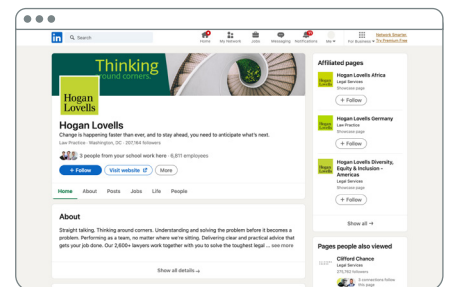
in Search

Home My Network Jobs Messaging Notifications Me For Business Network Smarter Try Premium Free

Thinking around corners.

Hogan Lovells

Hogan Lovells

Change is happening faster than ever, and to stay ahead, you need to anticipate what's next.

Law Practice · Washington, DC · 237,184 followers

3 people from your school work here · 6,811 employees

+ Follow Visit website More

Home About Posts Jobs Life People

About

Straight talking. Thinking around corners. Understanding and solving the problem before it becomes a problem. Performing as a team, no matter where we're sitting. Delivering clear and practical advice that gets your job done. Our 2,600+ lawyers work together with you to solve the toughest legal ... see more

Show all details →

Affiliated pages

Hogan Lovells Africa
Legal Services
Showcase page
+ Follow

Hogan Lovells Germany
Law Practice
Showcase page
+ Follow

Hogan Lovells Diversity, Equity & Inclusion - Americas
Legal Services
Showcase page
+ Follow

Show all →

Pages people also viewed

Clifford Chance
Legal Services
275,782 followers
3 connections follow this page